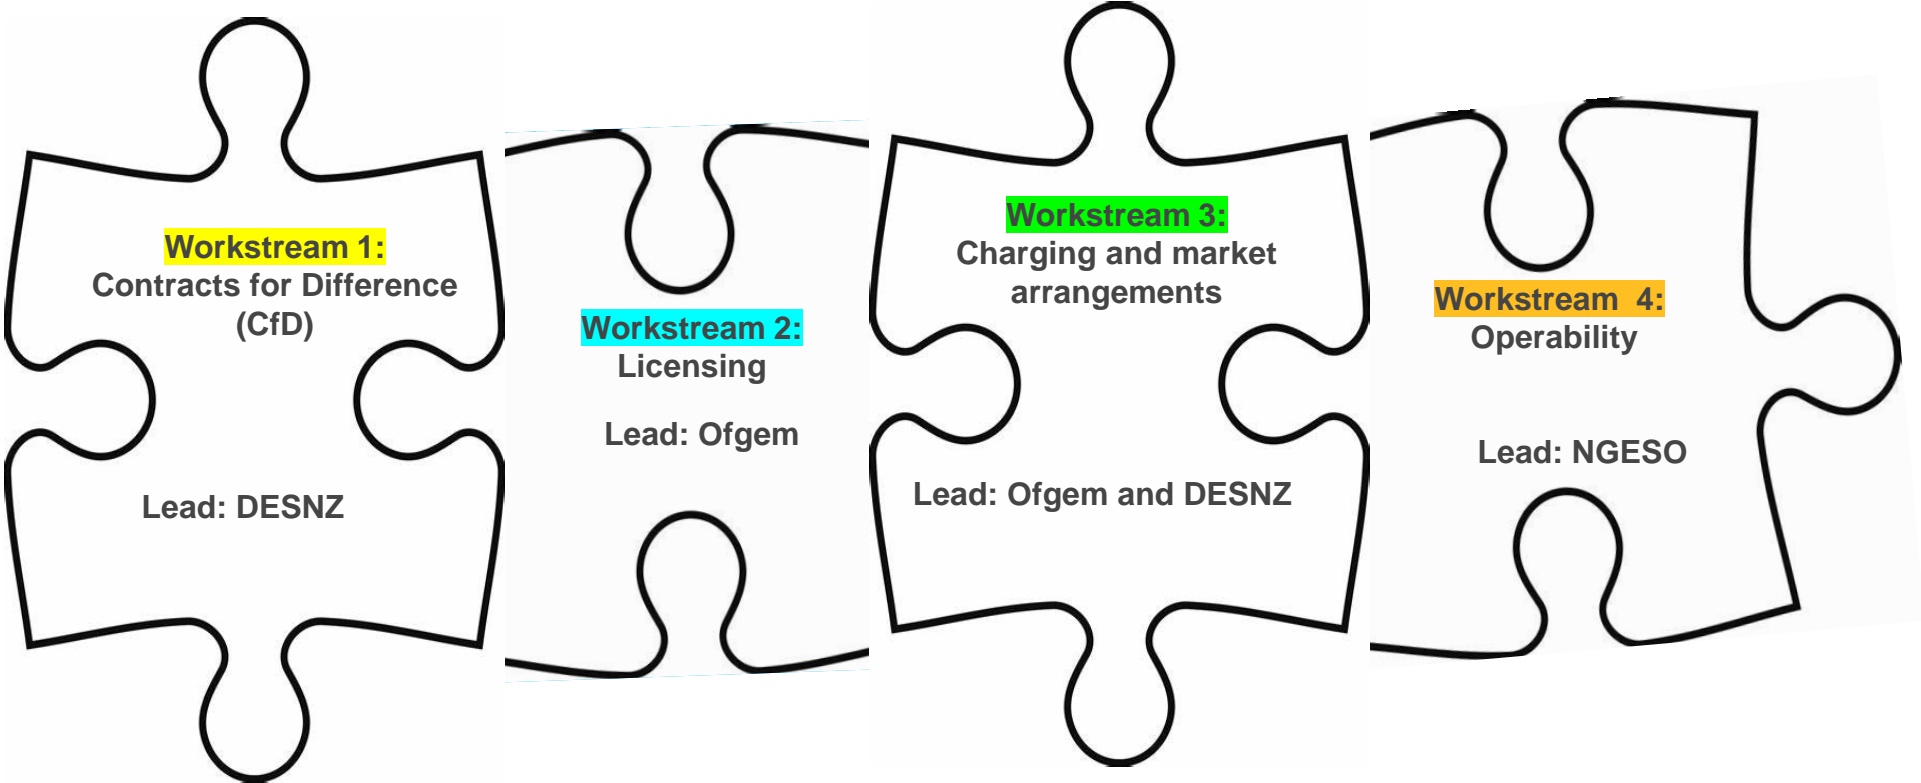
Workstream 1:
Contracts for Difference (CfD)

Lead: DESNZ

Workstream 2:
Licensing

Lead: Ofgem

Workstream 3:
Charging and market arrangements

Lead: Ofgem and DESNZ

Workstream 4:
Operability

Lead: NGESO